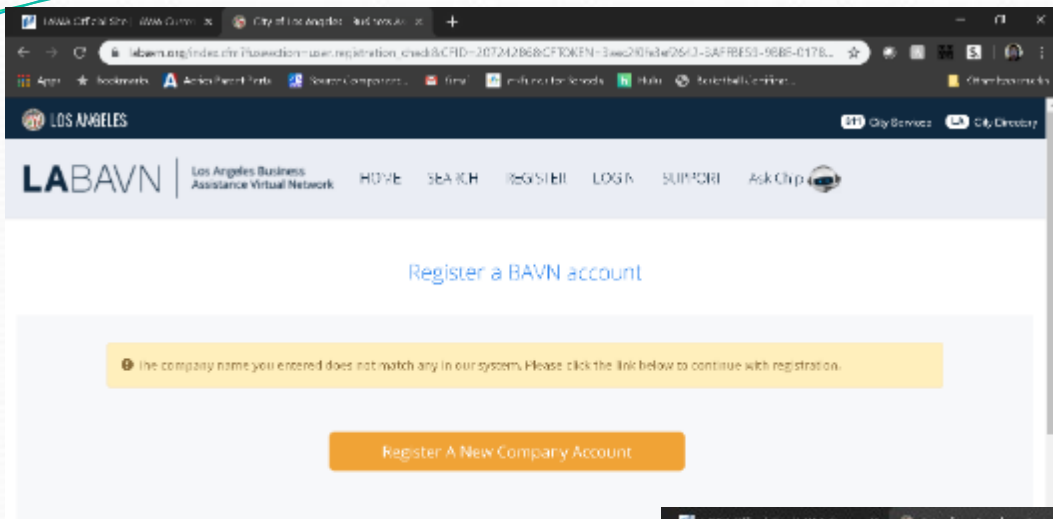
IAWA Official Site | IAWA Current ×
City of Los Angeles - Business As ×
+
labavn.org/index.cfm?fuseaction=user.registration_check&CFID=20724286&CFTOKEN=3eec240fd3ef2643-3AFFBE53-9BB8-0178...
Apps
Bookmarks
Action Parent Portal
Source Components...
Gmail
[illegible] for Schools
Hulu
Basketball Certified...
Other bookmarks
LOS ANGELES
311 City Services
LA City Directory
LABAVN
Los Angeles Business Assistance Virtual Network
HOME
SEARCH
REGISTER
LOGIN
SUPPORT
Ask Chip
Register a BAVN account
The company name you entered does not match any in our system. Please click the link below to continue with registration.
Register A New Company Account